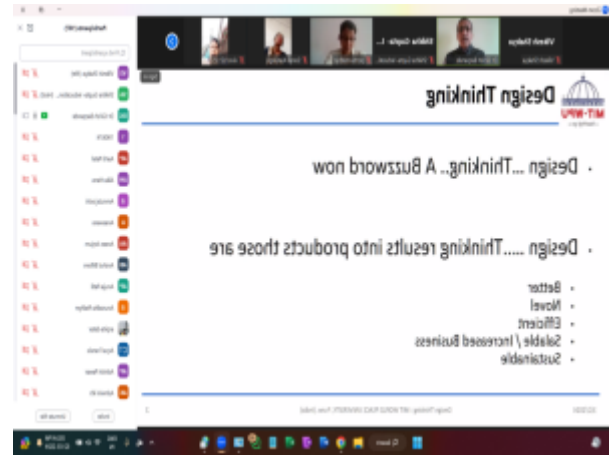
Design Thinking

MIT-WPU

Design ...Thinking.. A Buzzword now

Design .....Thinking results into products those are

Better
Novel
Efficient
Salable / Increased Business
Sustainable

Participants

Vikash Chakya

Dikha Gupta

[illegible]